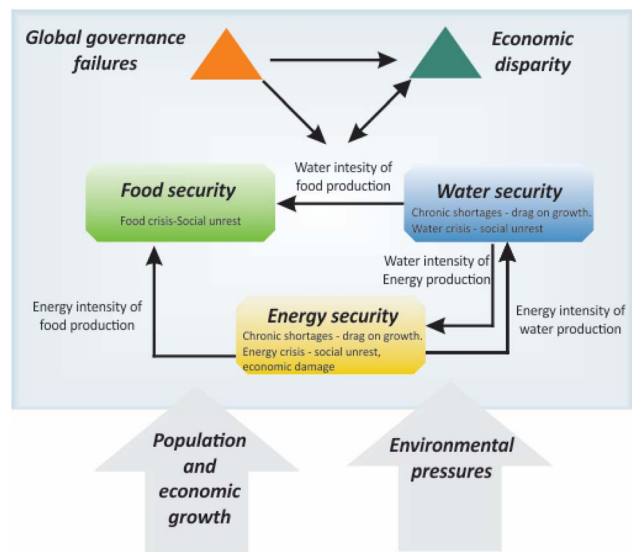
Global governance failures

Economic disparity

Water intesity of food production

Food security
Food crisis-Social unrest

Water security
Chronic shortages - drag on growth.
Water crisis - social unrest

Water intensity of Energy production

Energy intensity of food production

Energy security
Chronic shortages - drag on growth.
Energy crisis - social unrest, economic damage

Energy intensity of water production

Population and economic growth

Environmental pressures